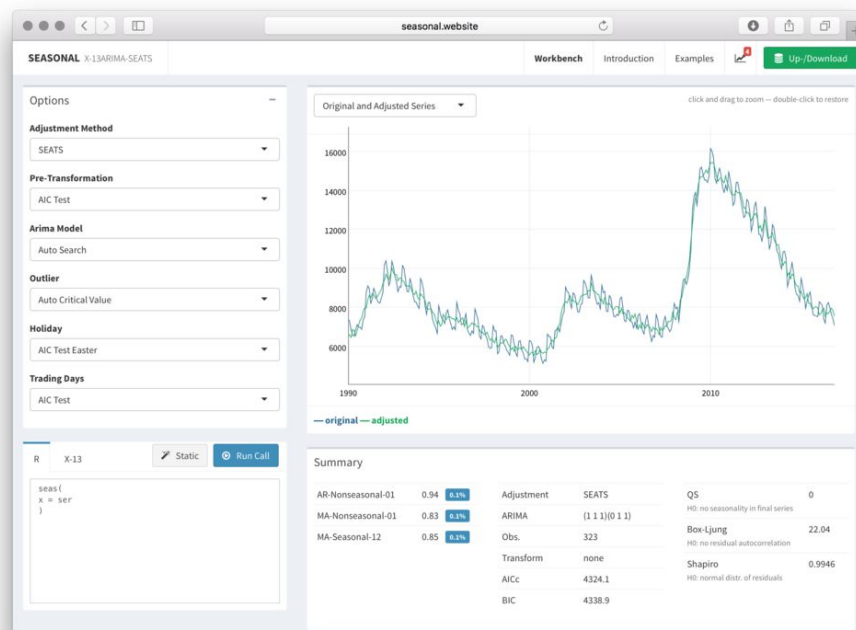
seasonal.website

SEASONAL X-13ARIMA-SEATS

Workbench Introduction Examples 4 Up-/Download

Options −

Adjustment Method
SEATS

Pre-Transformation
AIC Test

Arima Model
Auto Search

Outlier
Auto Critical Value

Holiday
AIC Test Easter

Trading Days
AIC Test

Original and Adjusted Series

click and drag to zoom — double-click to restore

16000
14000
12000
10000
8000
6000

1990 2000 2010

— original — adjusted

R X-13 Static Run Call

seas(
x = ser
)

Summary

| | | |
|---|---|---|
| AR-Nonseasonal-01 | 0.94 | 0.1% |
| MA-Nonseasonal-01 | 0.83 | 0.1% |
| MA-Seasonal-12 | 0.85 | 0.1% |

| | |
|---|---|
| Adjustment | SEATS |
| ARIMA | (1 1 1)(0 1 1) |
| Obs. | 323 |
| Transform | none |
| AICc | 4324.1 |
| BIC | 4338.9 |

| | |
|---|---|
| QS<br>H0: no seasonality in final series | 0 |
| Box-Ljung<br>H0: no residual autocorrelation | 22.04 |
| Shapiro<br>H0: normal distr. of residuals | 0.9946 |